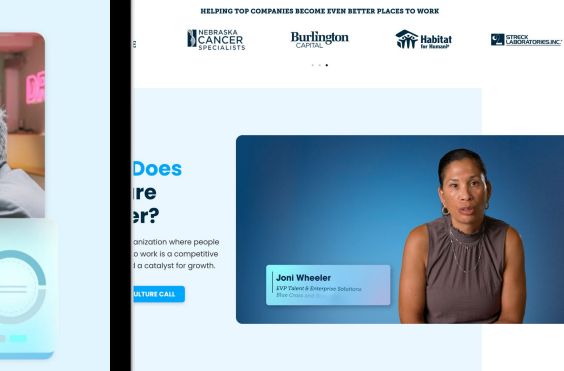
HELPING TOP COMPANIES BECOME EVEN BETTER PLACES TO WORK

NEBRASKA CANCER SPECIALISTS

Burlington CAPITAL

Habitat for Humanity

STRECK LABORATORIES, INC.

Does
are
er?

anization where people
o work is a competitive
d a catalyst for growth.

ULTURE CALL

Joni Wheeler
EVP Talent & Enterprise Solutions
Blue Cross and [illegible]